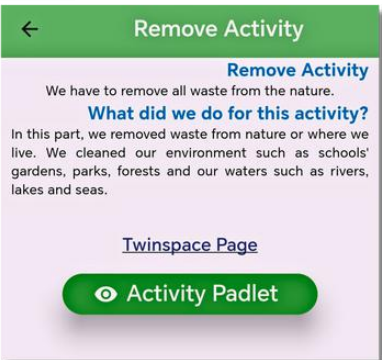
Remove Activity

Remove Activity

We have to remove all waste from the nature.

What did we do for this activity?

In this part, we removed waste from nature or where we live. We cleaned our environment such as schools' gardens, parks, forests and our waters such as rivers, lakes and seas.

Twinspace Page

Activity Padlet